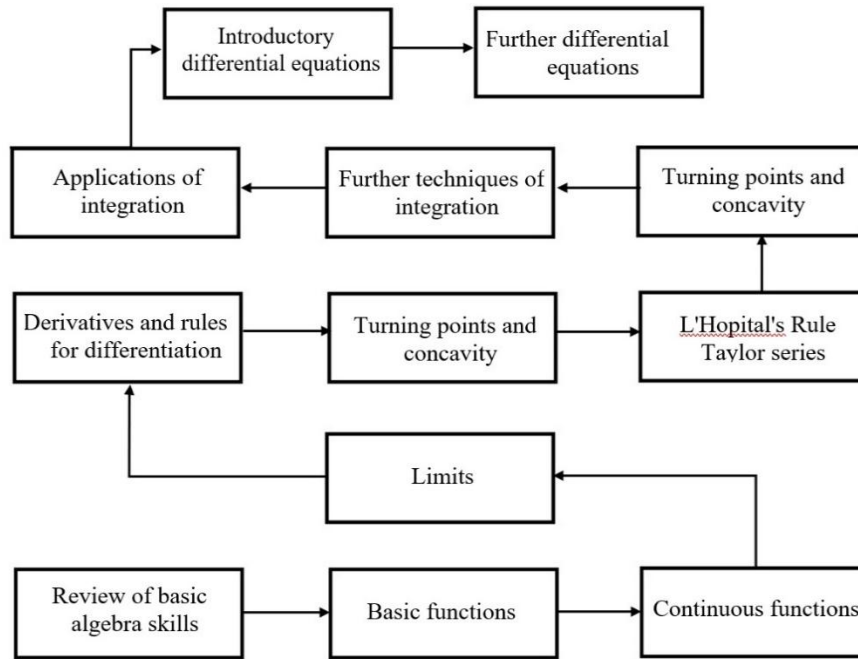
Introductory differential equations

Further differential equations

Applications of integration

Further techniques of integration

Turning points and concavity

Derivatives and rules for differentiation

Turning points and concavity

L'Hopital's Rule
Taylor series

Limits

Review of basic algebra skills

Basic functions

Continuous functions